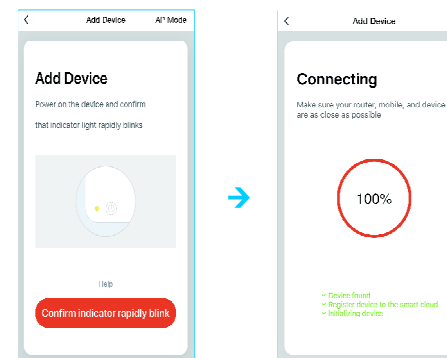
<

Add Device

AP Mode

Add Device

Power on the device and confirm that indicator light rapidly blinks

Help

Confirm indicator rapidly blink

<

Add Device

Connecting

Make sure your router, mobile, and device are as close as possible

100%

✓ Device found
✓ Register device to the smart cloud
✓ Initializing device